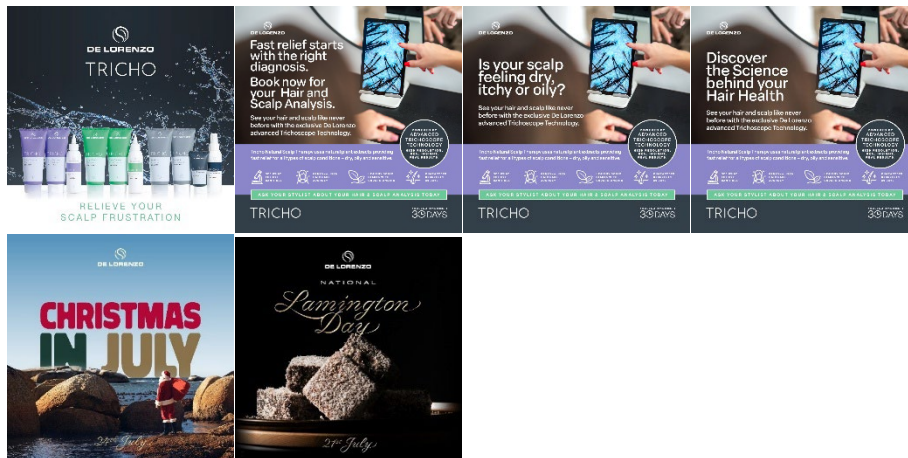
DE LORENZO
TRICHO
RELIEVE YOUR SCALP FRUSTRATION

DE LORENZO
Fast relief starts with the right diagnosis. Book now for your Hair and Scalp Analysis.
See your hair and scalp like never before with the exclusive De Lorenzo advanced Trichoscope Technology.
POWERED BY ADVANCED TRICHOSCOPE TECHNOLOGY
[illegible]
ASK YOUR STYLIST ABOUT YOUR HAIR & SCALP ANALYSIS TODAY
TRICHO
30 DAYS

DE LORENZO
Is your scalp feeling dry, itchy or oily?
See your hair and scalp like never before with the exclusive De Lorenzo advanced Trichoscope Technology.
POWERED BY ADVANCED TRICHOSCOPE TECHNOLOGY
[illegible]
ASK YOUR STYLIST ABOUT YOUR HAIR & SCALP ANALYSIS TODAY
TRICHO
30 DAYS

DE LORENZO
Discover the Science behind your Hair Health
See your hair and scalp like never before with the exclusive De Lorenzo advanced Trichoscope Technology.
POWERED BY ADVANCED TRICHOSCOPE TECHNOLOGY
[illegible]
ASK YOUR STYLIST ABOUT YOUR HAIR & SCALP ANALYSIS TODAY
TRICHO
30 DAYS

DE LORENZO
CHRISTMAS IN JULY
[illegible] July

DE LORENZO
NATIONAL
Lamington Day
21st July